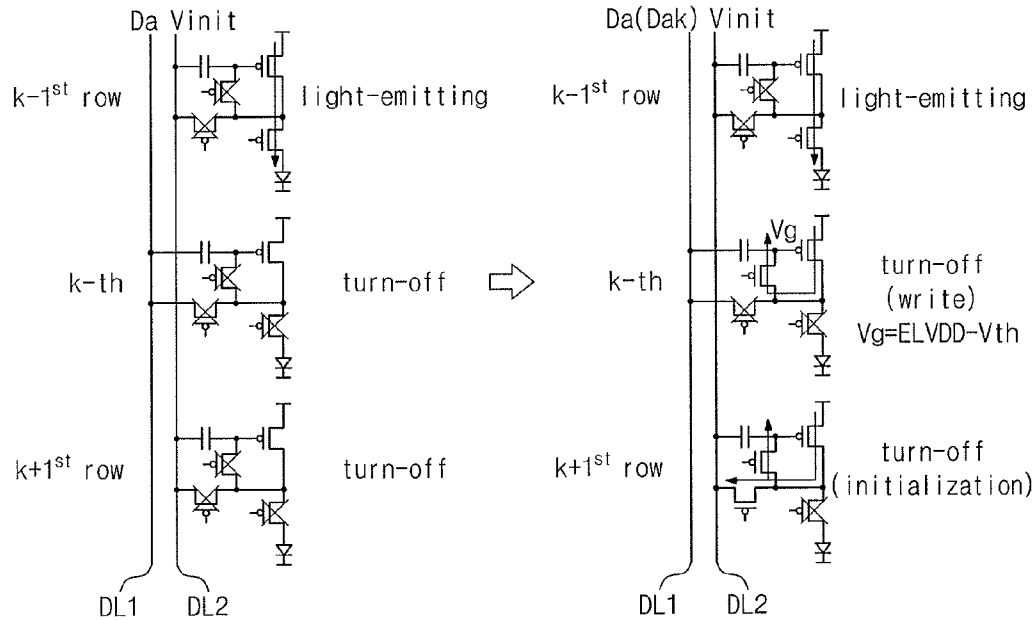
Da Vinit

k-1$^{st}$ row

light-emitting

k-th

turn-off

k+1$^{st}$ row

turn-off

DL1 DL2

Da(Dak) Vinit

k-1$^{st}$ row

light-emitting

Vg

k-th

turn-off (write) Vg=ELVDD-Vth

k+1$^{st}$ row

turn-off (initialization)

DL1 DL2